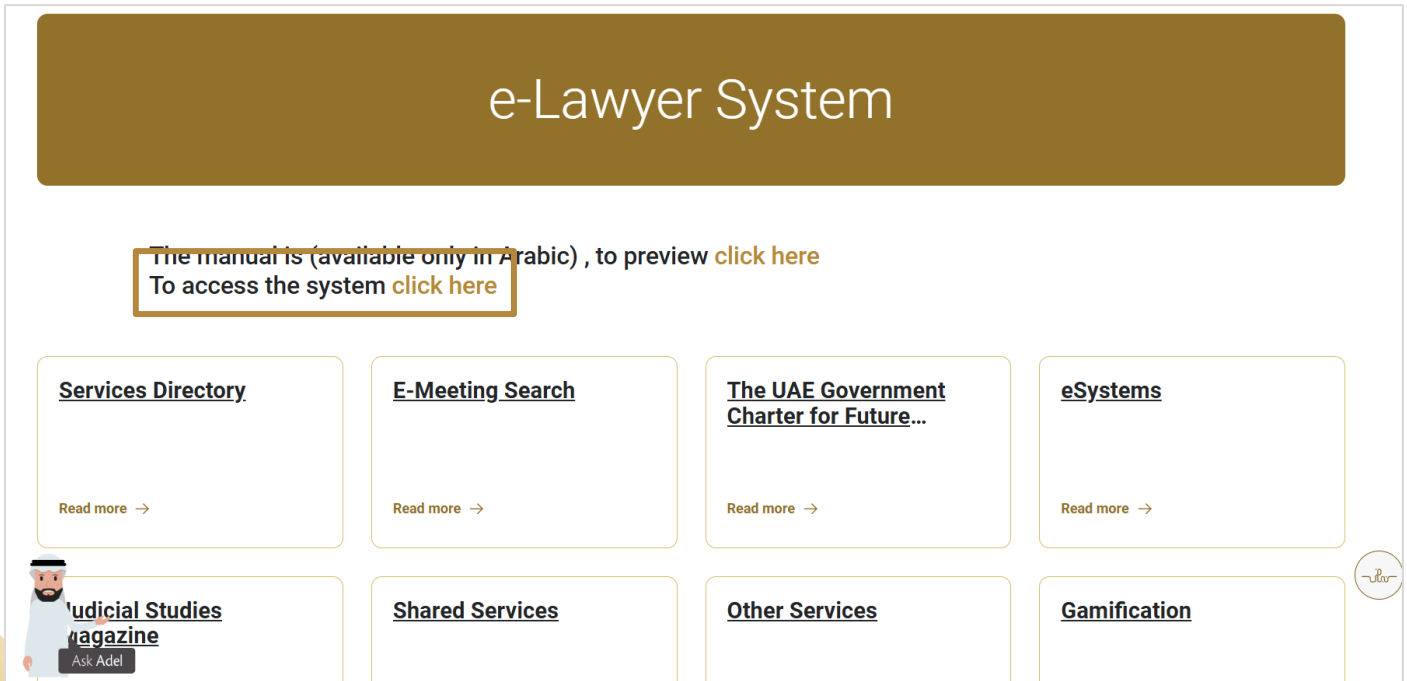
e-Lawyer System

The manual is (available only in Arabic) , to preview click here
To access the system click here

Services Directory

Read more →

E-Meeting Search

Read more →

The UAE Government Charter for Future...

Read more →

eSystems

Read more →

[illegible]udicial Studies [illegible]agazine

Shared Services

Other Services

Gamification

Ask Adel